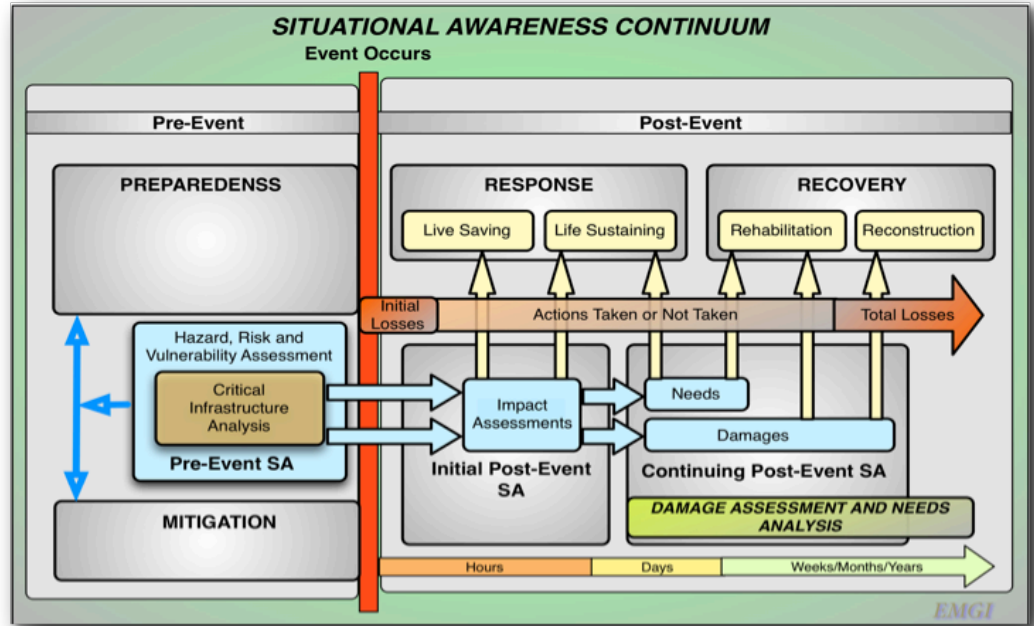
SITUATIONAL AWARENESS CONTINUUM

Event Occurs

Pre-Event

Post-Event

PREPAREDENSS

RESPONSE

Live Saving

Life Sustaining

RECOVERY

Rehabilitation

Reconstruction

Initial Losses

Actions Taken or Not Taken

Total Losses

Hazard, Risk and Vulnerability Assessment

Critical Infrastructure Analysis

Pre-Event SA

Impact Assessments

Needs

Damages

Initial Post-Event SA

Continuing Post-Event SA

DAMAGE ASSESSMENT AND NEEDS ANALYSIS

MITIGATION

Hours

Days

Weeks/Months/Years

EMGI